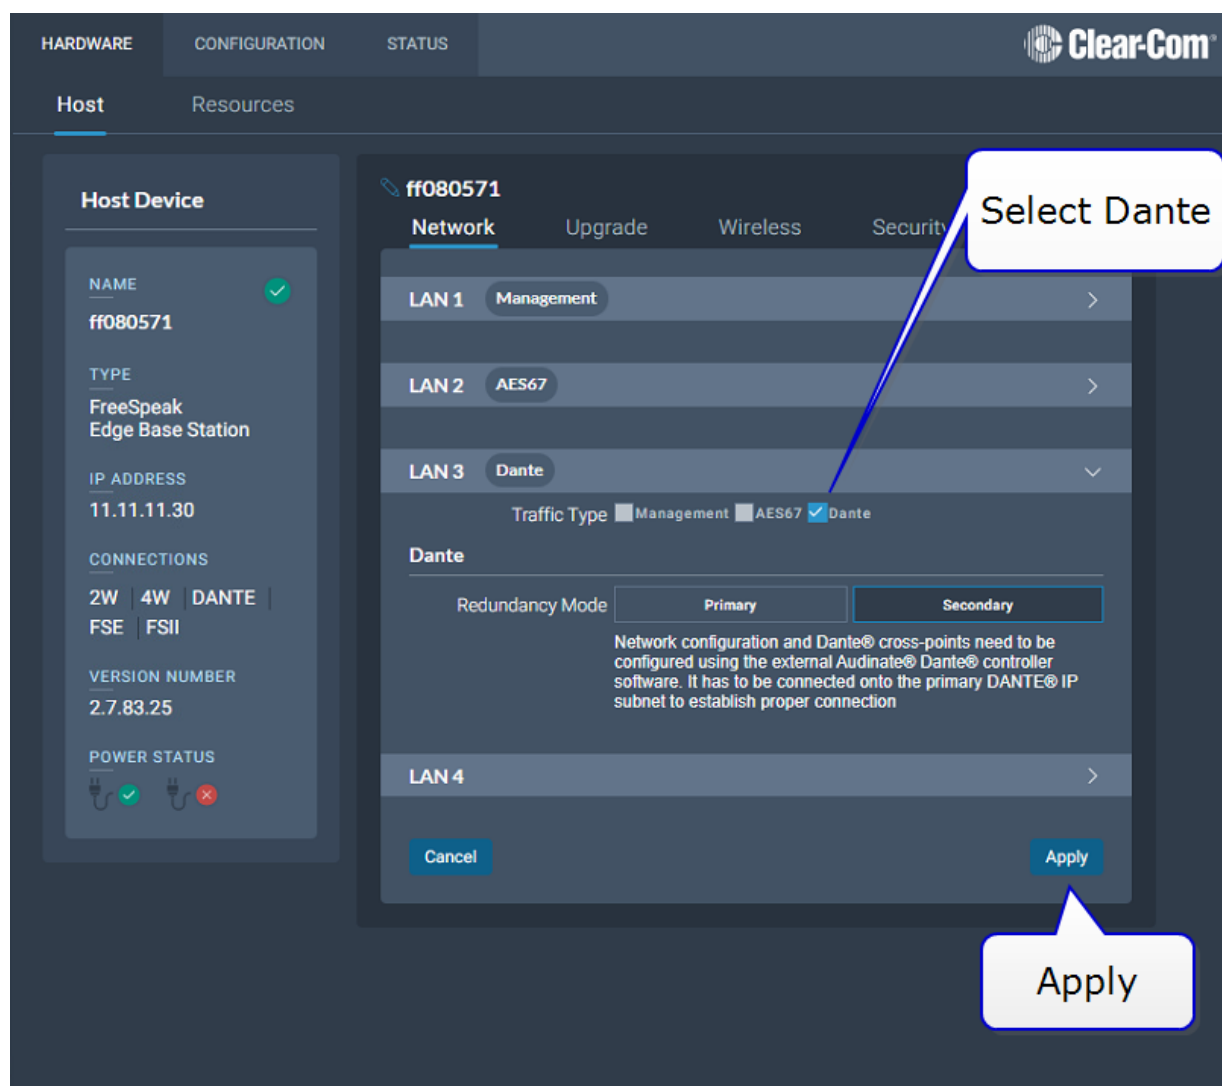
HARDWARE CONFIGURATION STATUS

Clear-Com

Host Resources

Host Device

NAME
ff080571

TYPE
FreeSpeak
Edge Base Station

IP ADDRESS
11.11.11.30

CONNECTIONS
2W 4W DANTE
FSE FSII

VERSION NUMBER
2.7.83.25

POWER STATUS

ff080571

Network Upgrade Wireless Security

Select Dante

LAN 1 Management

LAN 2 AES67

LAN 3 Dante

Traffic Type Management AES67 Dante

Dante

Redundancy Mode Primary Secondary

Network configuration and Dante® cross-points need to be configured using the external Audinate® Dante® controller software. It has to be connected onto the primary DANTE® IP subnet to establish proper connection

LAN 4

Cancel

Apply

Apply